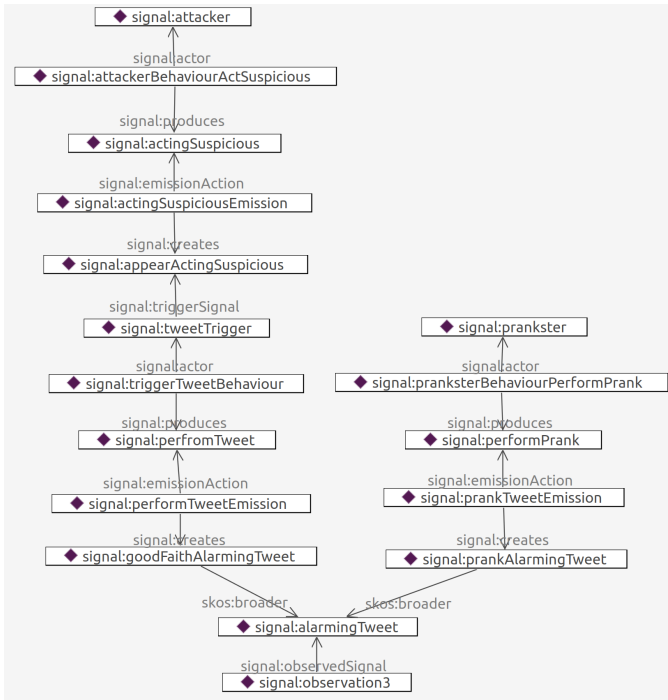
◆ signal:attacker

signal:actor

◆ signal:attackerBehaviourActSuspicious

signal:produces

◆ signal:actingSuspicious

signal:emissionAction

◆ signal:actingSuspiciousEmission

signal:creates

◆ signal:appearActingSuspicious

signal:triggerSignal

◆ signal:tweetTrigger

signal:actor

◆ signal:triggerTweetBehaviour

signal:produces

◆ signal:perfromTweet

signal:emissionAction

◆ signal:performTweetEmission

signal:creates

◆ signal:goodFaithAlarmingTweet

◆ signal:prankster

signal:actor

◆ signal:pranksterBehaviourPerformPrank

signal:produces

◆ signal:performPrank

signal:emissionAction

◆ signal:prankTweetEmission

signal:creates

◆ signal:prankAlarmingTweet

skos:broader

skos:broader

◆ signal:alarmingTweet

signal:observedSignal

◆ signal:observation3